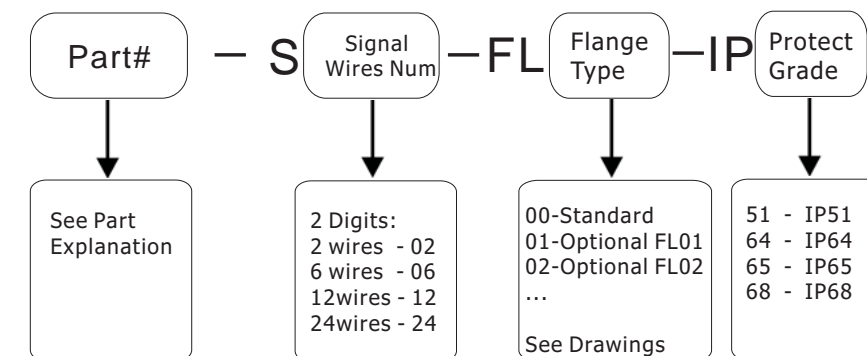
Part# — S Signal Wires Num —FL Flange Type —IP Protect Grade

See Part Explanation

2 Digits:
2 wires - 02
6 wires - 06
12wires - 12
24wires - 24

00-Standard
01-Optional FL01
02-Optional FL02
...

See Drawings

51 - IP51
64 - IP64
65 - IP65
68 - IP68